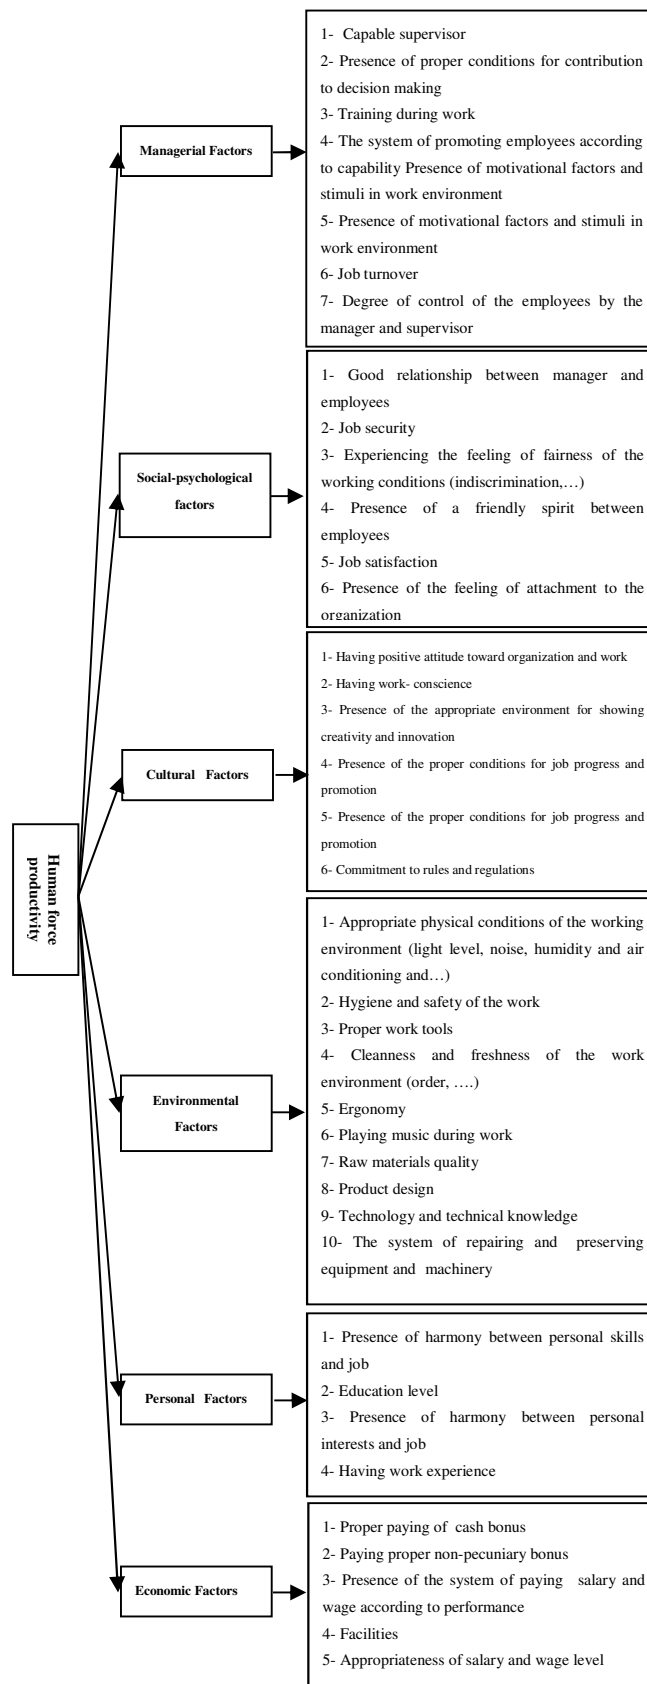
Human force productivity

Managerial Factors

1- Capable supervisor
2- Presence of proper conditions for contribution to decision making
3- Training during work
4- The system of promoting employees according to capability Presence of motivational factors and stimuli in work environment
5- Presence of motivational factors and stimuli in work environment
6- Job turnover
7- Degree of control of the employees by the manager and supervisor

Social-psychological factors

1- Good relationship between manager and employees
2- Job security
3- Experiencing the feeling of fairness of the working conditions (indiscrimination,…)
4- Presence of a friendly spirit between employees
5- Job satisfaction
6- Presence of the feeling of attachment to the organization

Cultural Factors

1- Having positive attitude toward organization and work
2- Having work- conscience
3- Presence of the appropriate environment for showing creativity and innovation
4- Presence of the proper conditions for job progress and promotion
5- Presence of the proper conditions for job progress and promotion
6- Commitment to rules and regulations

Environmental Factors

1- Appropriate physical conditions of the working environment (light level, noise, humidity and air conditioning and…)
2- Hygiene and safety of the work
3- Proper work tools
4- Cleanness and freshness of the work environment (order, ….)
5- Ergonomy
6- Playing music during work
7- Raw materials quality
8- Product design
9- Technology and technical knowledge
10- The system of repairing and preserving equipment and machinery

Personal Factors

1- Presence of harmony between personal skills and job
2- Education level
3- Presence of harmony between personal interests and job
4- Having work experience

Economic Factors

1- Proper paying of cash bonus
2- Paying proper non-pecuniary bonus
3- Presence of the system of paying salary and wage according to performance
4- Facilities
5- Appropriateness of salary and wage level